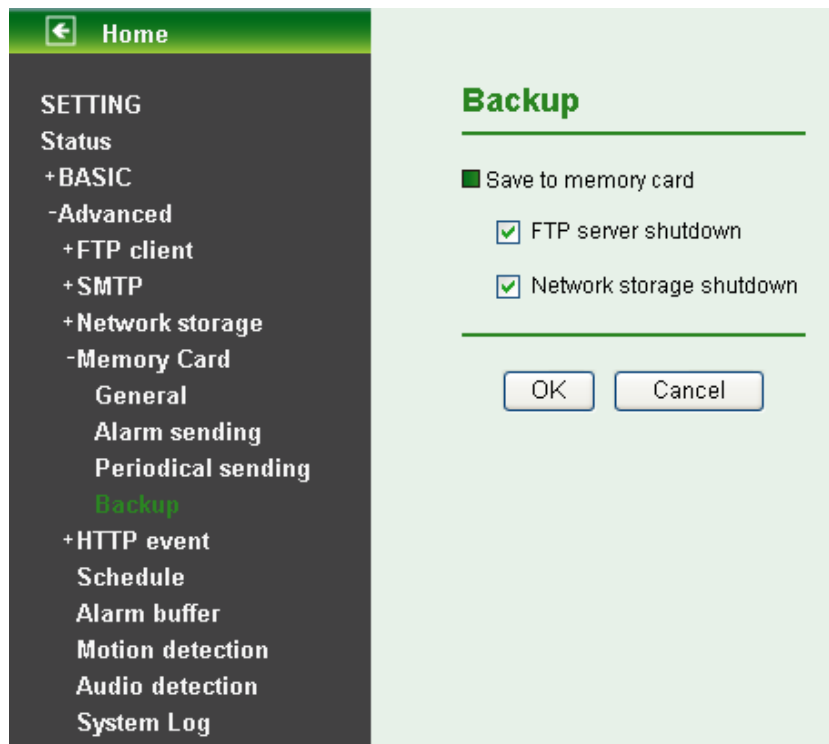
Home

SETTING
Status
+BASIC
-Advanced
+FTP client
+SMTP
+Network storage
-Memory Card
General
Alarm sending
Periodical sending
Backup
+HTTP event
Schedule
Alarm buffer
Motion detection
Audio detection
System Log

Backup

Save to memory card

FTP server shutdown

Network storage shutdown

OK Cancel